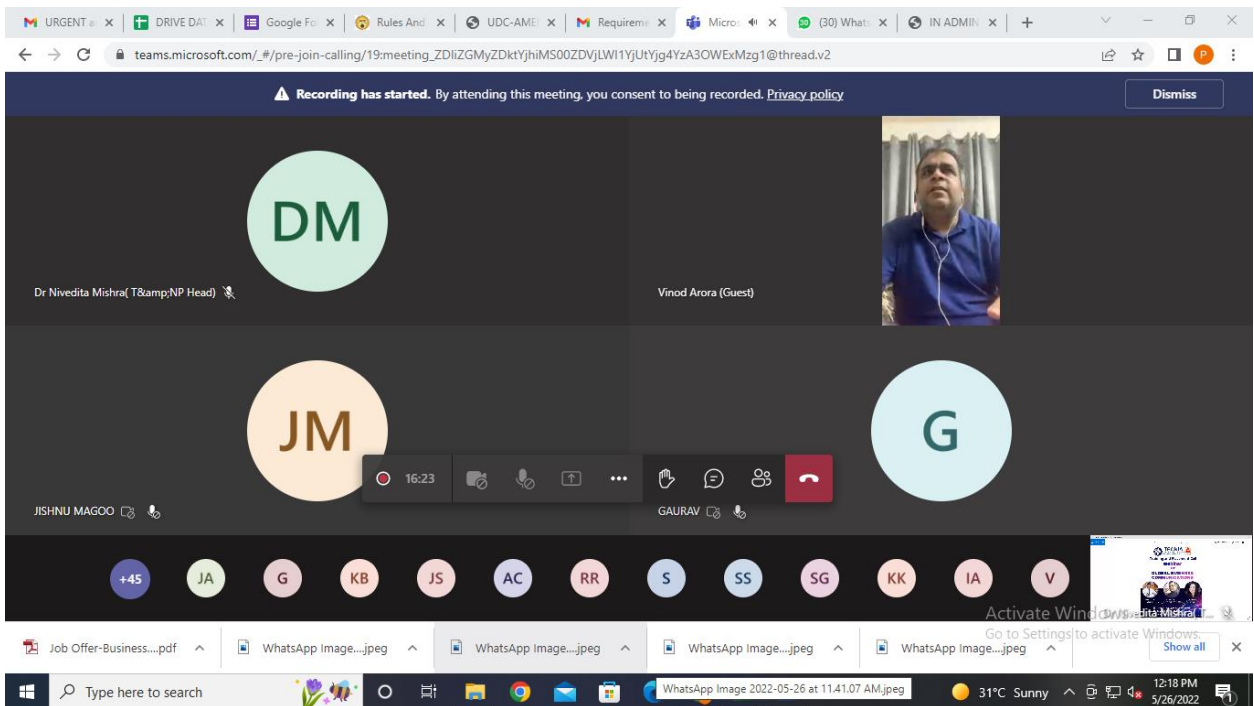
URGENT a × DRIVE DAT × Google Fo × Rules And × UDC-AME × Requireme × Micro × (30) What × IN ADMIN × +

teams.microsoft.com/_#/pre-join-calling/19:meeting_ZDliZGMyZDktYjhiMS00ZDVjLWI1YjUtYjg4YzA3OWExMzg1@thread.v2

Recording has started. By attending this meeting, you consent to being recorded. Privacy policy

Dismiss

DM

Dr Nivedita Mishra( T&amp;NP Head)

Vinod Arora (Guest)

JM

JISHNU MAGOO

16:23

G

GAURAV

+45 JA G KB JS AC RR S SS SG KK IA V

Dr Nivedita Mishra( T...

Activate Windows
Go to Settings to activate Windows.

Job Offer-Business....pdf
WhatsApp Image....jpeg
WhatsApp Image....jpeg
WhatsApp Image....jpeg
WhatsApp Image....jpeg
Show all

Type here to search

WhatsApp Image 2022-05-26 at 11.41.07 AM.jpeg

31°C Sunny

12:18 PM
5/26/2022